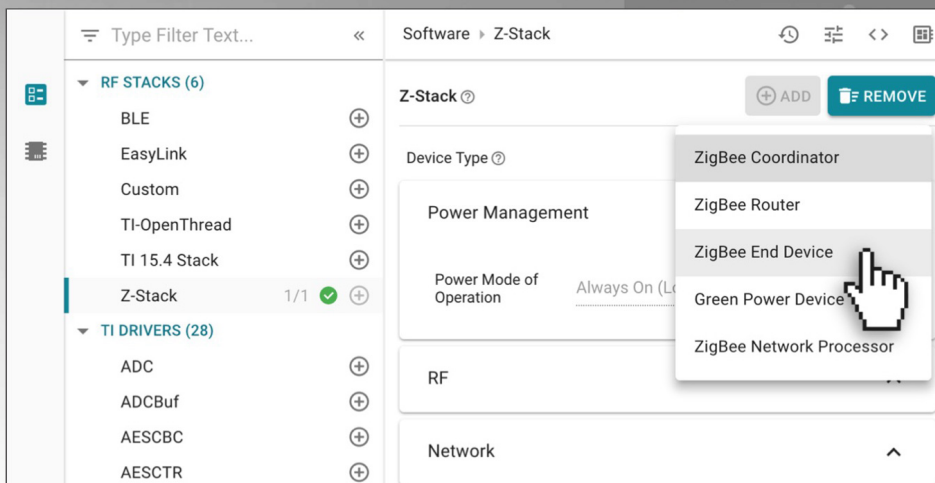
Type Filter Text...

RF STACKS (6)
BLE
EasyLink
Custom
TI-OpenThread
TI 15.4 Stack
Z-Stack 1/1
TI DRIVERS (28)
ADC
ADCBuf
AESCBC
AESCTR

Software ▸ Z-Stack

Z-Stack

ADD
REMOVE

Device Type

Power Management

Power Mode of Operation
Always On (Lo

RF

Network

ZigBee Coordinator
ZigBee Router
ZigBee End Device
Green Power Device
ZigBee Network Processor